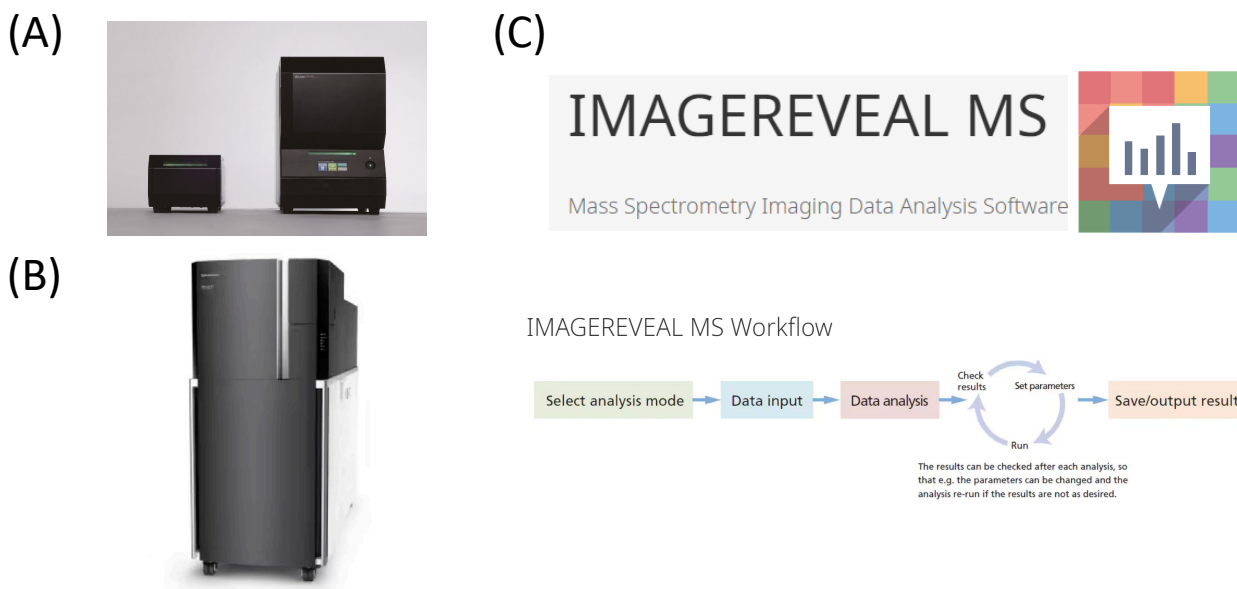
(A)

(B)

(C)

IMAGEREVEAL MS

Mass Spectrometry Imaging Data Analysis Software

IMAGEREVEAL MS Workflow

Select analysis mode → Data input → Data analysis → Check results → Set parameters → Run → Save/output result

The results can be checked after each analysis, so that e.g. the parameters can be changed and the analysis re-run if the results are not as desired.